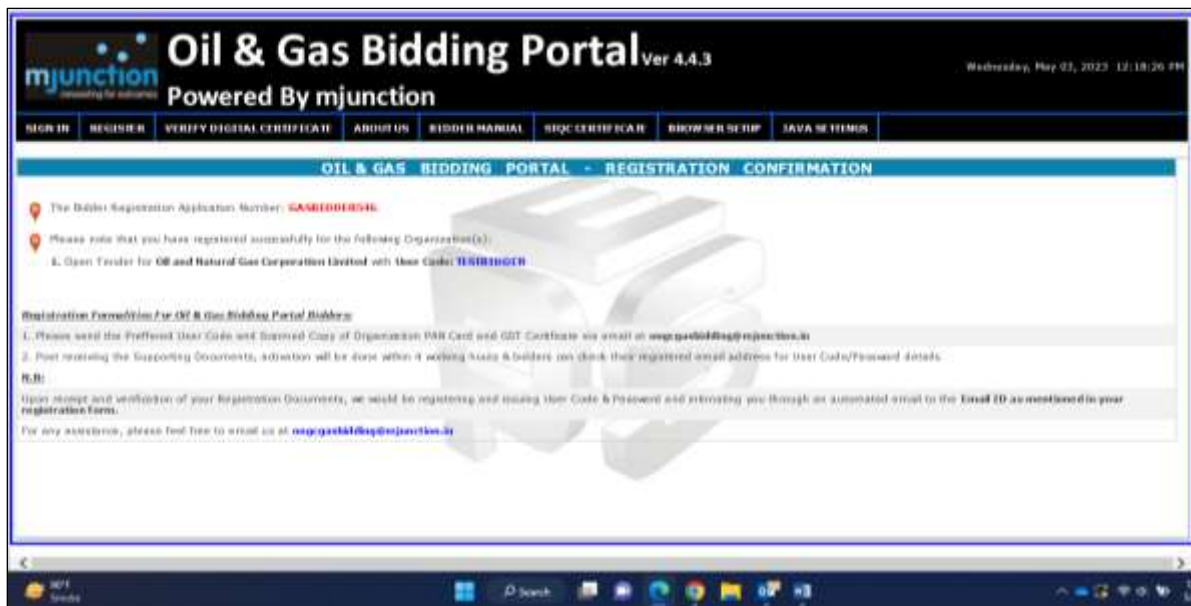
mjunction
Oil & Gas Bidding Portal Ver 4.4.3
Powered By mjunction

Wednesday, May 03, 2023 12:18:26 PM

SIGN IN | REGISTER | VERIFY DIGITAL CERTIFICATE | ABOUT US | BIDDER MANUAL | SIQC CERTIFICATE | BROWSER SETUP | JAVA SETTINGS

OIL & GAS BIDDING PORTAL - REGISTRATION CONFIRMATION

The Bidder Registration Application Number: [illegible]

Please note that you have registered successfully for the following Organization(s):

1. Open Tender for Oil and Natural Gas Corporation Limited with User Code: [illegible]

Registration Formalities For Oil & Gas Bidding Portal Bidders:

1. Please send the Preffered User Code and Scanned Copy of Organization PAN Card and GST Certificate via email at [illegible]@mjunction.in

2. Post receiving the Supporting Documents, activation will be done within 4 working hours & bidders can check their registered email address for User Code/Password details.

N.B:

Upon receipt and verification of your Registration Documents, we would be registering and issuing User Code & Password and intimating you through an automated email to the Email ID as mentioned in your registration Form.

For any assistance, please feel free to email us at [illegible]@mjunction.in

Search